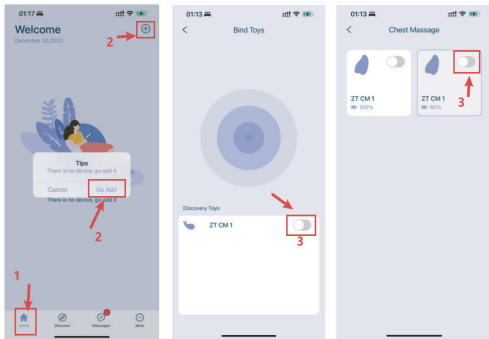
01:17

Welcome
December 20,2023

2

Tips
There is no device, go add it

Cancel

Go Add

There is no device, go add it

2

1

Home

Discover

Messages

Mine

01:13

Bind Toys

Discovery Toys

ZT CM 1

3

01:13

Chest Massage

ZT CM 1
100%

ZT CM 1
60%

3